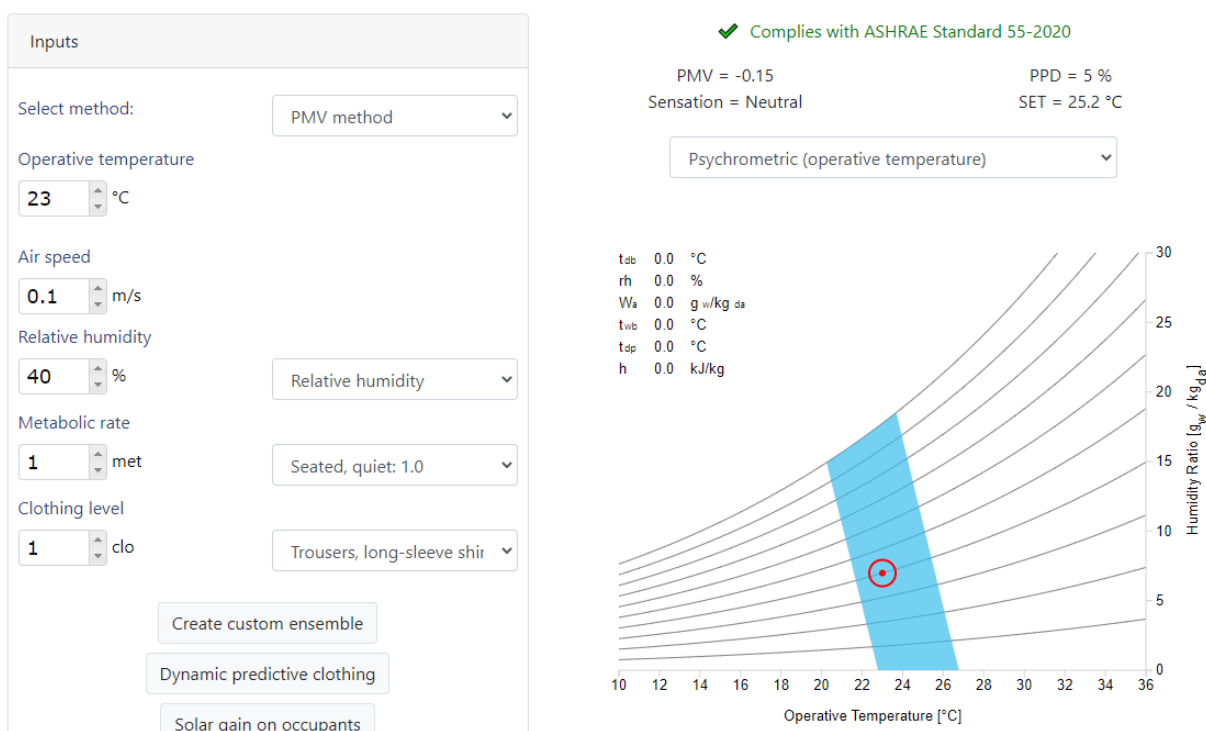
Inputs

Select method:
PMV method

Operative temperature
23 °C

Air speed
0.1 m/s

Relative humidity
40 %
Relative humidity

Metabolic rate
1 met
Seated, quiet: 1.0

Clothing level
1 clo
Trousers, long-sleeve shir

Create custom ensemble

Dynamic predictive clothing

Solar gain on occupants

✔ Complies with ASHRAE Standard 55-2020

PMV = -0.15
Sensation = Neutral

PPD = 5 %
SET = 25.2 °C

Psychrometric (operative temperature)

$t_{db}$ 0.0 °C
rh 0.0 %
$W_a$ 0.0 $g_{w}/kg_{da}$
$t_{wb}$ 0.0 °C
$t_{dp}$ 0.0 °C
h 0.0 kJ/kg

30
25
20
15
10
5
0

Humidity Ratio [$g_w / kg_{da}$]

10 12 14 16 18 20 22 24 26 28 30 32 34 36

Operative Temperature [°C]